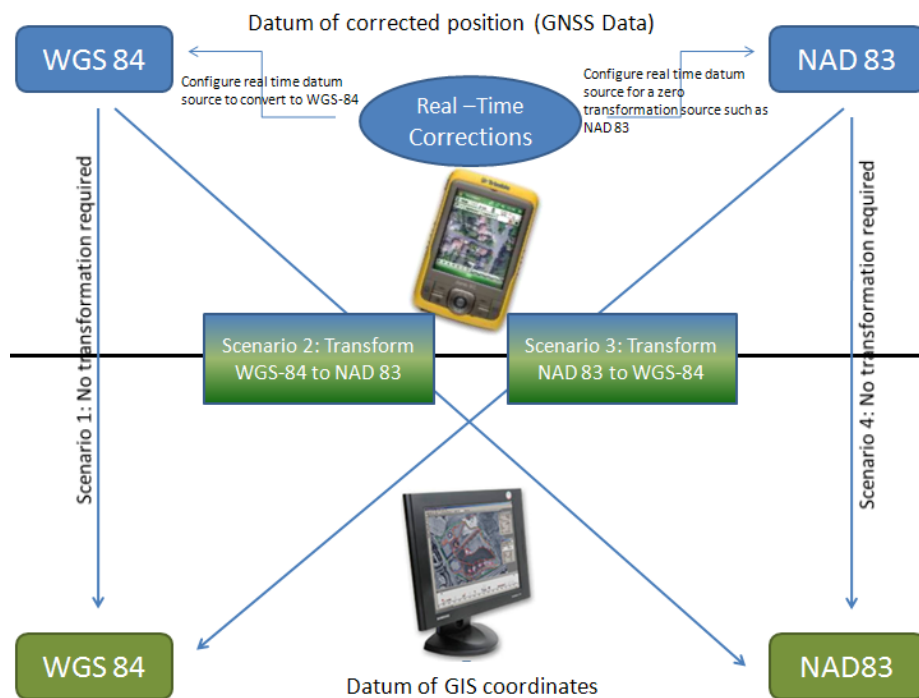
Datum of corrected position (GNSS Data)

WGS 84

Configure real time datum source to convert to WGS-84

Real –Time Corrections

Configure real time datum source for a zero transformation source such as NAD 83

NAD 83

Scenario 1: No transformation required

Scenario 2: Transform WGS-84 to NAD 83

Scenario 3: Transform NAD 83 to WGS-84

Scenario 4: No transformation required

WGS 84

Datum of GIS coordinates

NAD83